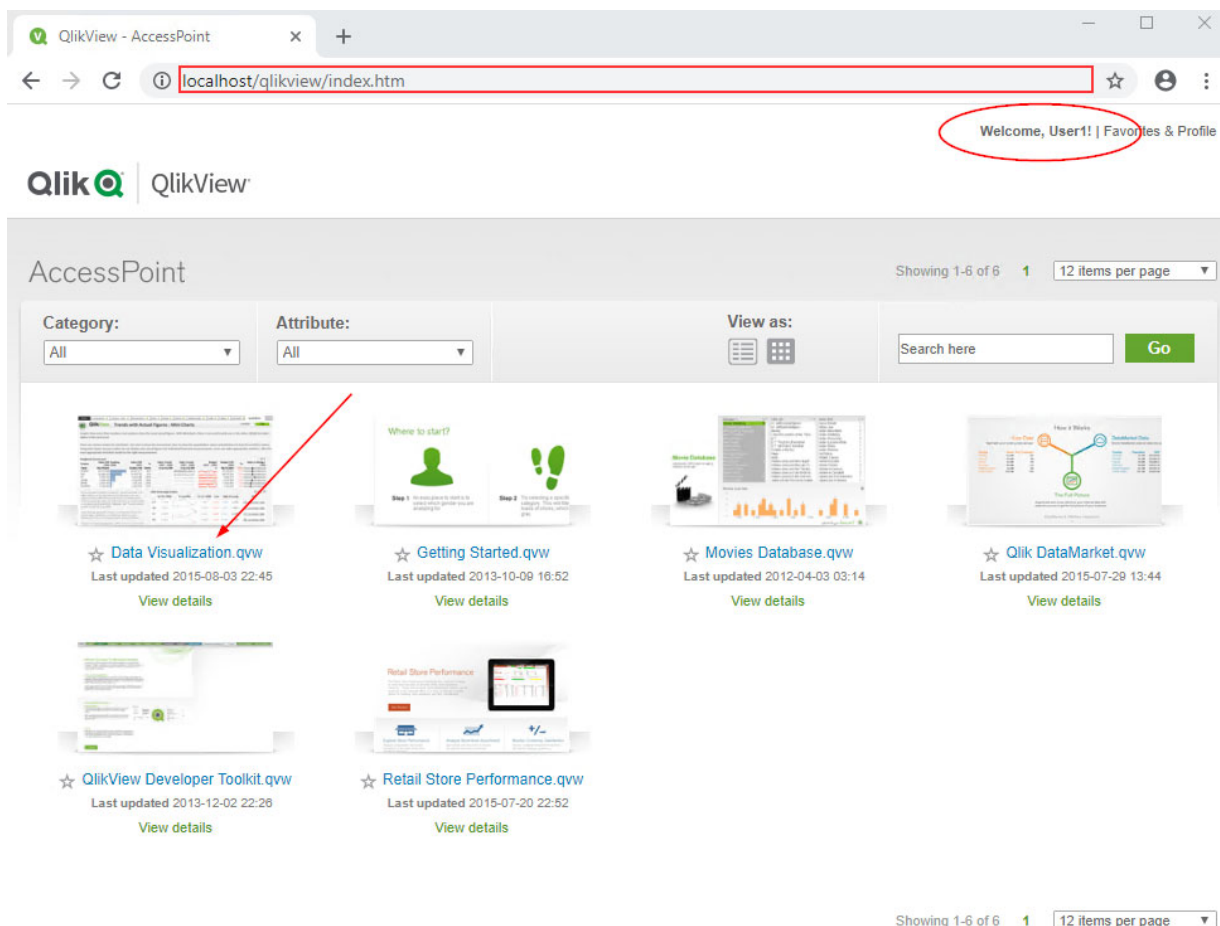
QlikView - AccessPoint ×

localhost/qlikview/index.htm

Welcome, User1! | Favorites & Profile

Qlik QlikView

AccessPoint

Showing 1-6 of 6 1 12 items per page

Category:
All

Attribute:
All

View as:

Search here
Go

Where to start?

Movies Database

How it Works

Retail Store Performance

Data Visualization.qvw
Last updated 2015-08-03 22:45
View details

Getting Started.qvw
Last updated 2013-10-09 16:52
View details

Movies Database.qvw
Last updated 2012-04-03 03:14
View details

Qlik DataMarket.qvw
Last updated 2015-07-29 13:44
View details

QlikView Developer Toolkit.qvw
Last updated 2013-12-02 22:26
View details

Retail Store Performance.qvw
Last updated 2015-07-20 22:52
View details

Showing 1-6 of 6 1 12 items per page